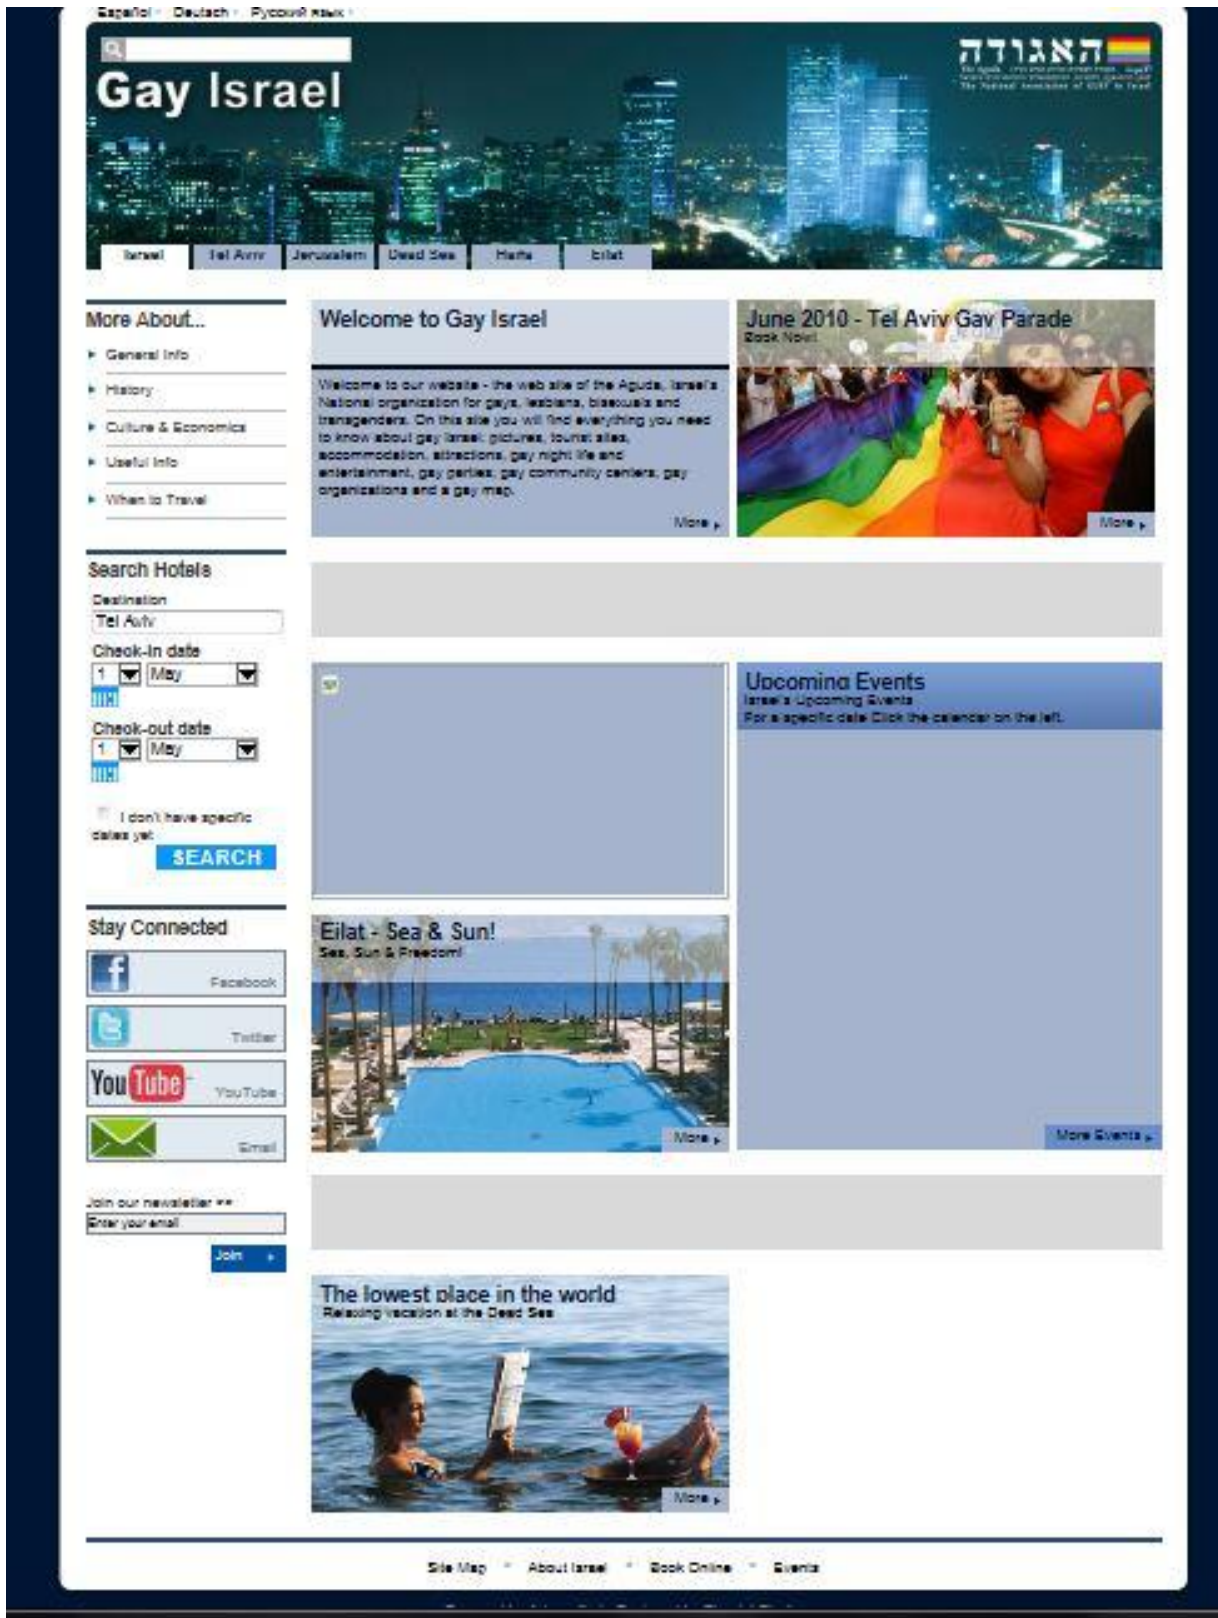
Español · Deutsch · Русский язык ·

Gay Israel

האגודה
The National Association of GLBT in Israel

Israel | Tel Aviv | Jerusalem | Dead Sea | Haifa | Eilat

More About...
General Info
History
Culture & Economics
Useful Info
When to Travel

Welcome to Gay Israel

Welcome to our website - the web site of the Aguda, Israel's National organization for gays, lesbians, bisexuals and transgenders. On this site you will find everything you need to know about gay Israel: pictures, tourist sites, accommodation, attractions, gay night life and entertainment, gay parties, gay community centers, gay organizations and a gay map.

More

June 2010 - Tel Aviv Gay Parade
Book Now!

More

Search Hotels
Destination
Tel Aviv
Check-in date
1 May
Check-out date
1 May
I don't have specific dates yet
SEARCH

Upcoming Events
Israel's Upcoming Events
For a specific date Click the calendar on the left.

More Events

Stay Connected
Facebook
Twitter
YouTube
Email

Eilat - Sea & Sun!
Sea, Sun & Freedom!

More

Join our newsletter
Enter your email
Join

The lowest place in the world
Relaxing vacation at the Dead Sea

More

Site Map · About Israel · Book Online · Events